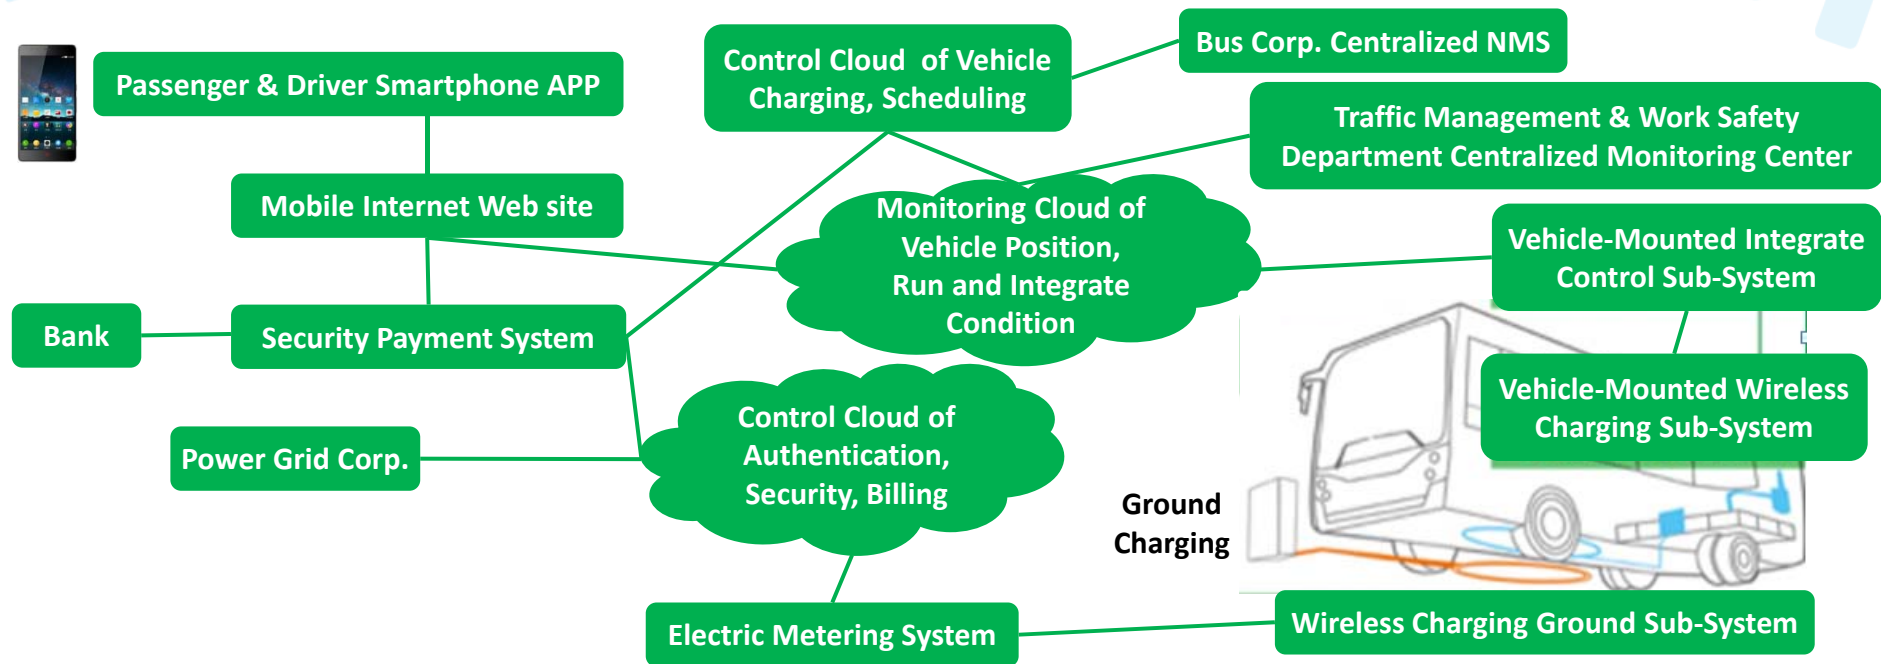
Passenger & Driver Smartphone APP

Control Cloud of Vehicle Charging, Scheduling

Bus Corp. Centralized NMS

Traffic Management & Work Safety Department Centralized Monitoring Center

Mobile Internet Web site

Monitoring Cloud of Vehicle Position, Run and Integrate Condition

Vehicle-Mounted Integrate Control Sub-System

Bank

Security Payment System

Vehicle-Mounted Wireless Charging Sub-System

Power Grid Corp.

Control Cloud of Authentication, Security, Billing

Ground Charging

Electric Metering System

Wireless Charging Ground Sub-System